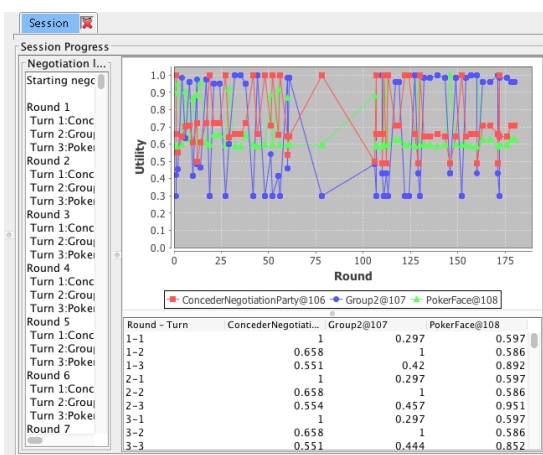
Session

Session Progress

Negotiation l...

Starting nego

Round 1
Turn 1:Conc
Turn 2:Grou
Turn 3:Poke
Round 2
Turn 1:Conc
Turn 2:Grou
Turn 3:Poke
Round 3
Turn 1:Conc
Turn 2:Grou
Turn 3:Poke
Round 4
Turn 1:Conc
Turn 2:Grou
Turn 3:Poke
Round 5
Turn 1:Conc
Turn 2:Grou
Turn 3:Poke
Round 6
Turn 1:Conc
Turn 2:Grou
Turn 3:Poke
Round 7

1.0
0.9
0.8
0.7
0.6
0.5
0.4
0.3
0.2
0.1
0.0
Utility
0 25 50 75 100 125 150 175
Round

ConcederNegotiationParty@106 Group2@107 PokerFace@108

| Round - Turn | ConcederNegotiati... | Group2@107 | PokerFace@108 |
|---|---|---|---|
| 1-1 | 1 | 0.297 | 0.597 |
| 1-2 | 0.658 | 1 | 0.586 |
| 1-3 | 0.551 | 0.42 | 0.892 |
| 2-1 | 1 | 0.297 | 0.597 |
| 2-2 | 0.658 | 1 | 0.586 |
| 2-3 | 0.554 | 0.457 | 0.951 |
| 3-1 | 1 | 0.297 | 0.597 |
| 3-2 | 0.658 | 1 | 0.586 |
| 3-3 | 0.551 | 0.444 | 0.852 |